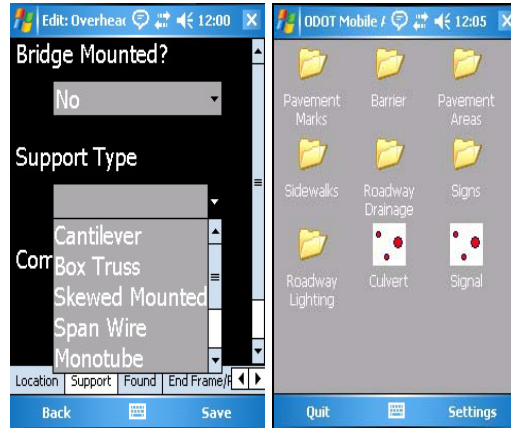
Edit: Overheac 12:00 X

Bridge Mounted?

No

Support Type

Com

Cantilever
Box Truss
Skewed Mounted
Span Wire
Monotube

Location | Support | Found | End Frame/F

Back Save

ODOT Mobile / 12:05 X

Pavement Marks
Barrier
Pavement Areas
Sidewalks
Roadway Drainage
Signs
Roadway Lighting
Culvert
Signal

Quit Settings